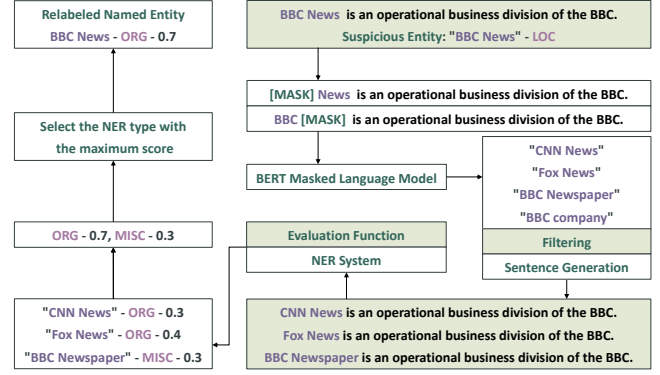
Relabeled Named Entity
BBC News - ORG - 0.7

BBC News is an operational business division of the BBC.
Suspicious Entity: "BBC News" - LOC

[MASK] News is an operational business division of the BBC.
BBC [MASK] is an operational business division of the BBC.

Select the NER type with the maximum score

BERT Masked Language Model

"CNN News"
"Fox News"
"BBC Newspaper"
"BBC company"

Filtering
Sentence Generation

ORG - 0.7, MISC - 0.3

Evaluation Function
NER System

"CNN News" - ORG - 0.3
"Fox News" - ORG - 0.4
"BBC Newspaper" - MISC - 0.3

CNN News is an operational business division of the BBC.
Fox News is an operational business division of the BBC.
BBC Newspaper is an operational business division of the BBC.